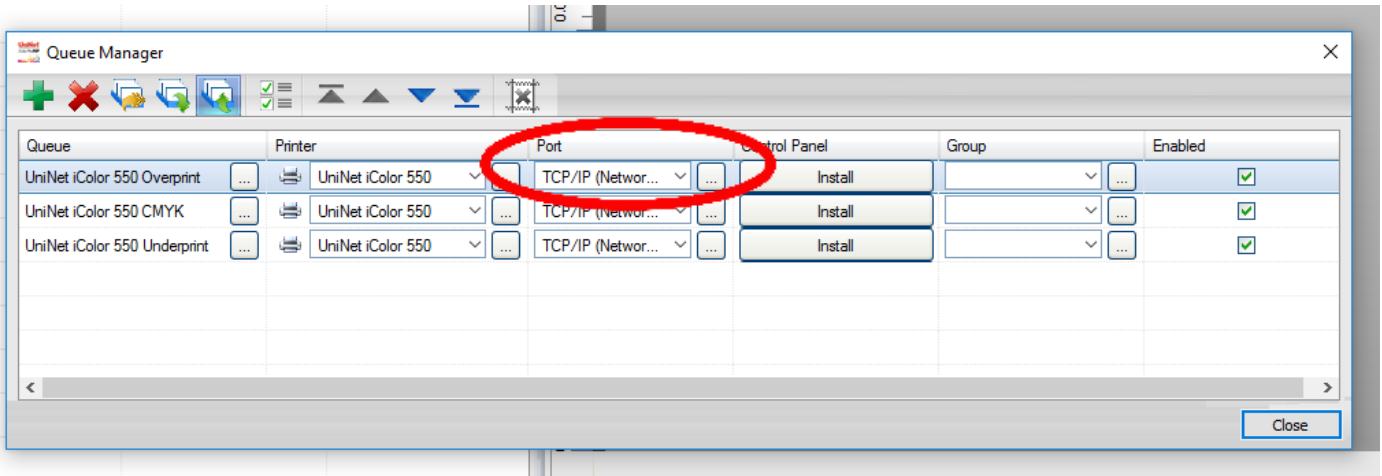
Queue Manager

| Queue | | Printer | | | Port | | Control Panel | Group | | Enabled |
|---|---|---|---|---|---|---|---|---|---|---|
| UniNet iColor 550 Overprint | ... | UniNet iColor 550 | ... | | TCP/IP (Networ... | ... | Install | | ... | ☑ |
| UniNet iColor 550 CMYK | ... | UniNet iColor 550 | ... | | TCP/IP (Networ... | ... | Install | | ... | ☑ |
| UniNet iColor 550 Underprint | ... | UniNet iColor 550 | ... | | TCP/IP (Networ... | ... | Install | | ... | ☑ |

Close